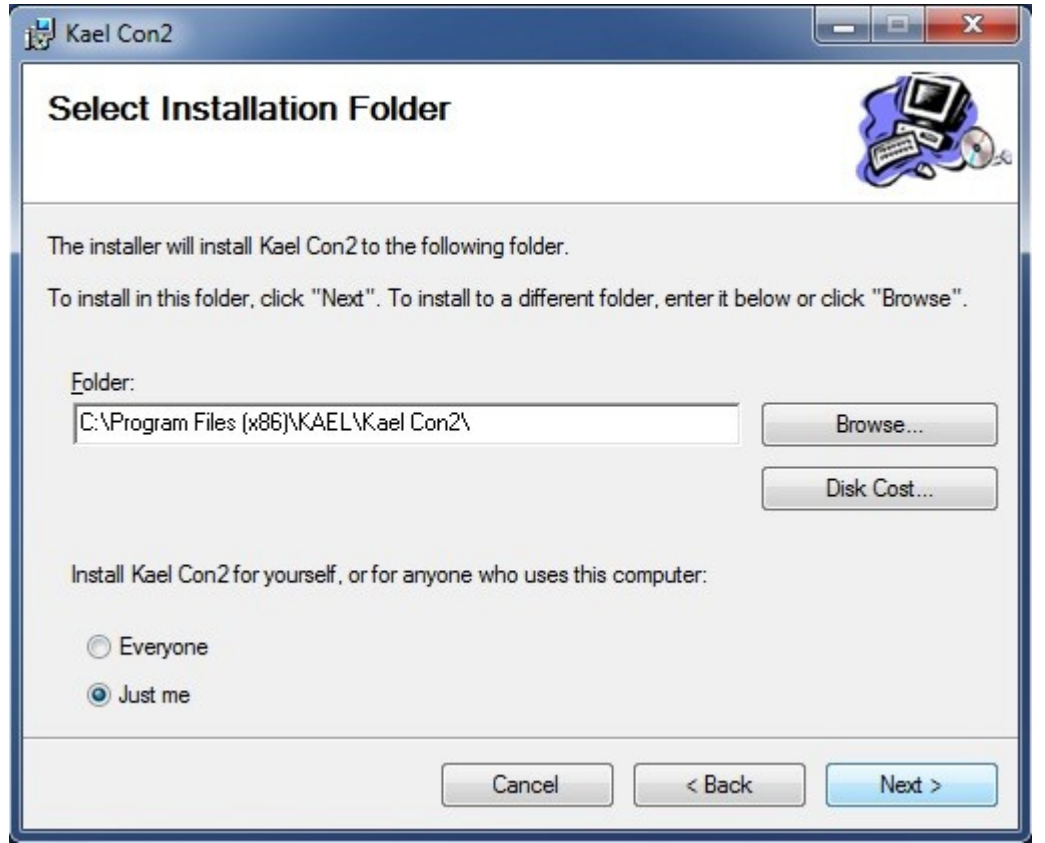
Kael Con2

Select Installation Folder

The installer will install Kael Con2 to the following folder.

To install in this folder, click "Next". To install to a different folder, enter it below or click "Browse".

Folder:

C:\Program Files (x86)\KAEL\Kael Con2\

Browse...

Disk Cost...

Install Kael Con2 for yourself, or for anyone who uses this computer:

Everyone

Just me

Cancel

< Back

Next >